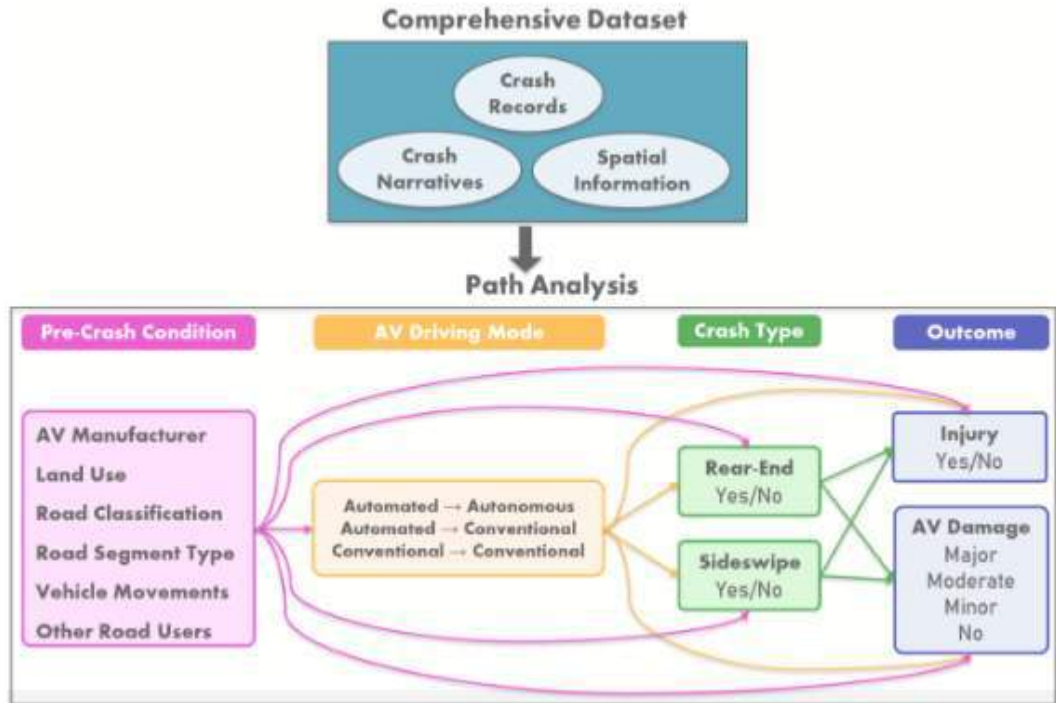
Comprehensive Dataset

Crash Records

Crash Narratives

Spatial Information

Path Analysis

Pre-Crash Condition

AV Driving Mode

Crash Type

Outcome

AV Manufacturer
Land Use
Road Classification
Road Segment Type
Vehicle Movements
Other Road Users

Automated → Autonomous
Automated → Conventional
Conventional → Conventional

Rear-End
Yes/No

Sideswipe
Yes/No

Injury
Yes/No

AV Damage
Major
Moderate
Minor
No